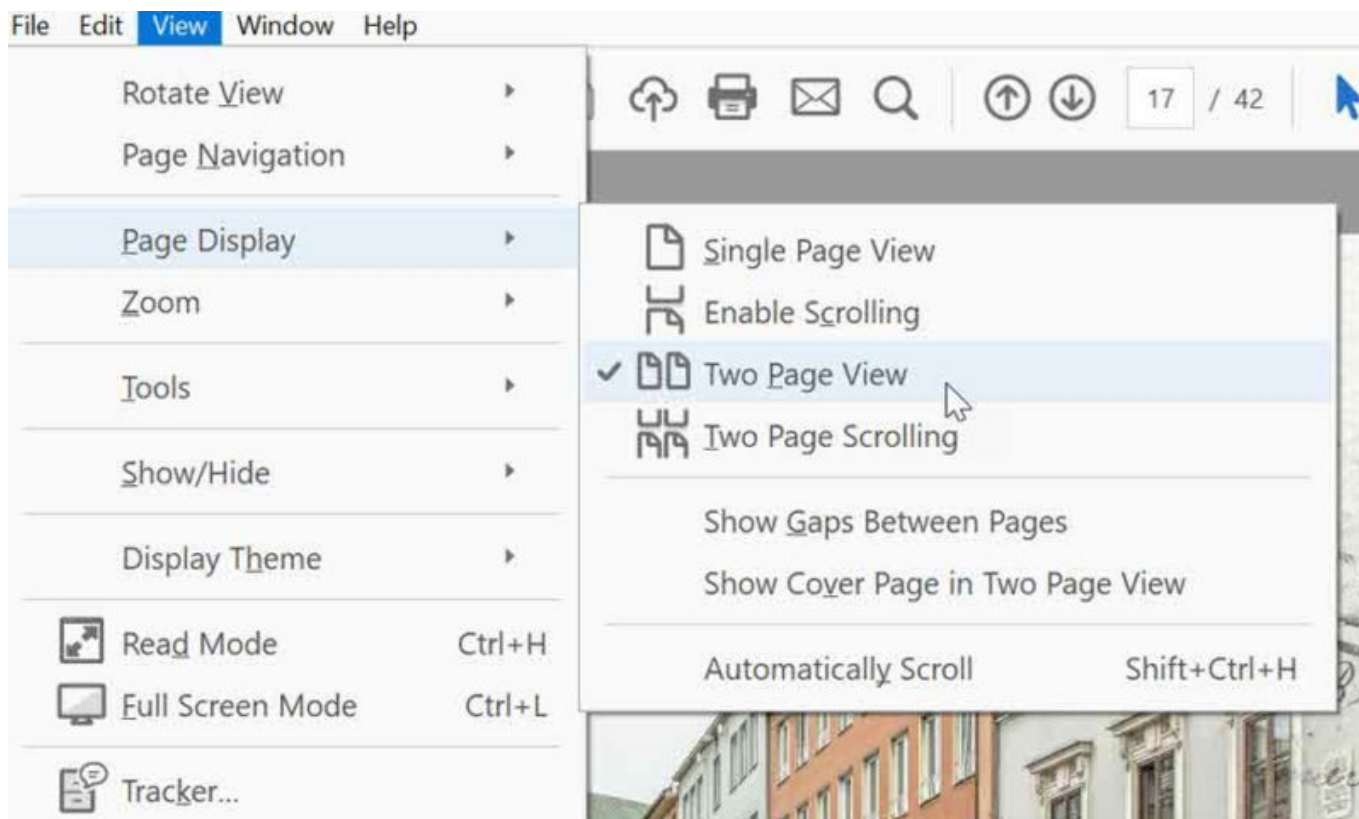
File Edit View Window Help

Rotate View
Page Navigation
Page Display
Zoom
Tools
Show/Hide
Display Theme
Read Mode Ctrl+H
Full Screen Mode Ctrl+L
Tracker...

17 / 42

Single Page View
Enable Scrolling
✓ Two Page View
Two Page Scrolling
Show Gaps Between Pages
Show Cover Page in Two Page View
Automatically Scroll Shift+Ctrl+H